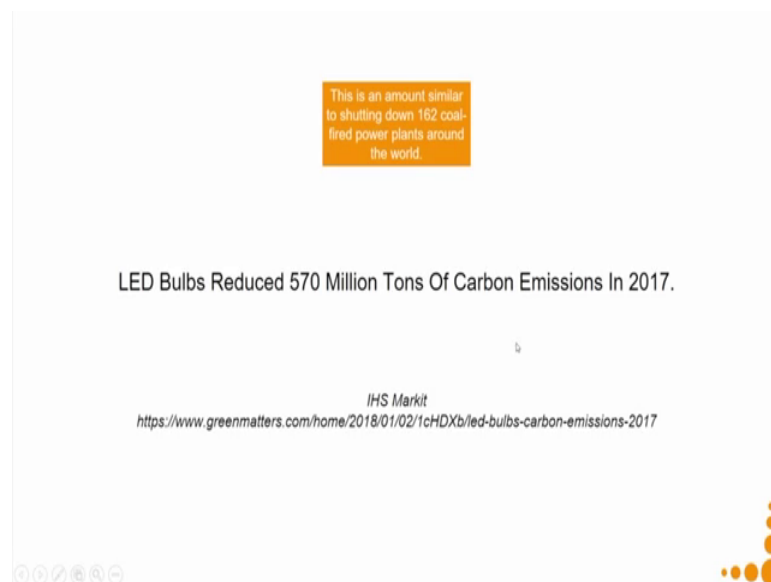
This is an amount similar to shutting down 162 coal-fired power plants around the world.

LED Bulbs Reduced 570 Million Tons Of Carbon Emissions In 2017.

IHS Markit
https://www.greenmatters.com/home/2018/01/02/1cHDXb/led-bulbs-carbon-emissions-2017